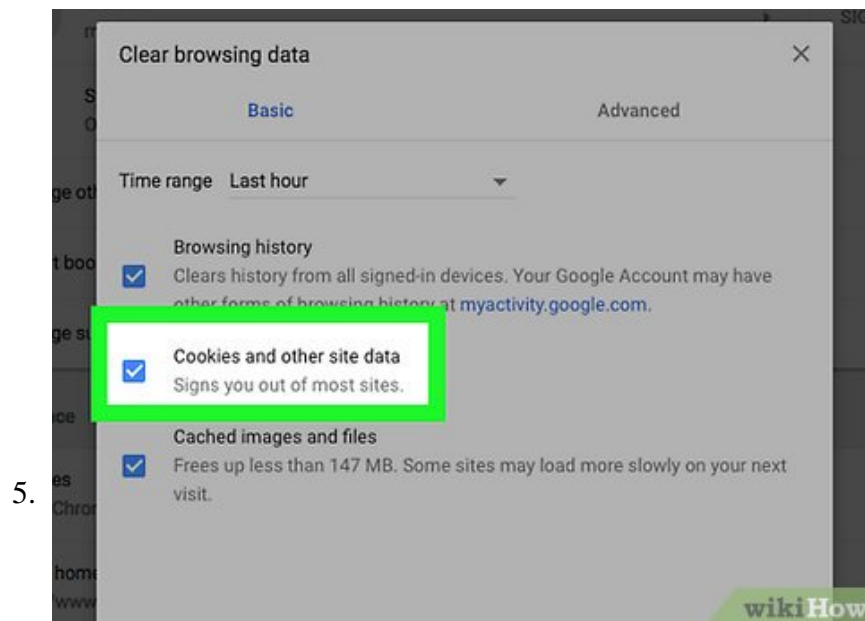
Clear browsing data

Basic

Advanced

Time range Last hour

Browsing history
Clears history from all signed-in devices. Your Google Account may have other forms of browsing history at myactivity.google.com.

Cookies and other site data
Signs you out of most sites.

Cached images and files
Frees up less than 147 MB. Some sites may load more slowly on your next visit.

5.

wikiHow